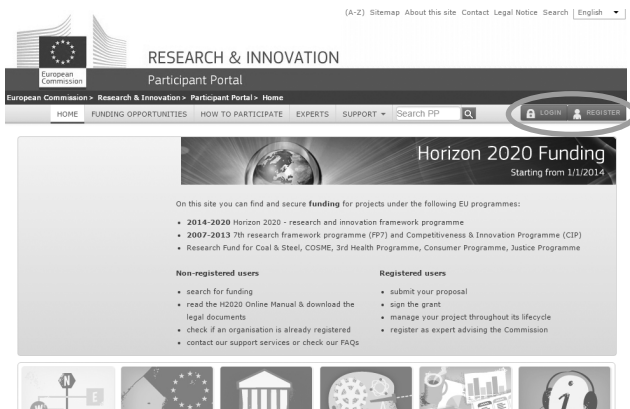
(A-Z) Sitemap About this site Contact Legal Notice Search English

European Commission

RESEARCH & INNOVATION

Participant Portal

European Commission > Research & Innovation > Participant Portal > Home

HOME FUNDING OPPORTUNITIES HOW TO PARTICIPATE EXPERTS SUPPORT Search PP

LOGIN REGISTER

Horizon 2020 Funding
Starting from 1/1/2014

On this site you can find and secure **funding** for projects under the following EU programmes:

- **2014-2020** Horizon 2020 - research and innovation framework programme
- **2007-2013** 7th research framework programme (FP7) and Competitiveness & Innovation Programme (CIP)
- Research Fund for Coal & Steel, COSME, 3rd Health Programme, Consumer Programme, Justice Programme

**Non-registered users**

- search for funding
- read the H2020 Online Manual & download the legal documents
- check if an organisation is already registered
- contact our support services or check our FAQs

**Registered users**

- submit your proposal
- sign the grant
- manage your project throughout its lifecycle
- register as expert advising the Commission

N
E
W